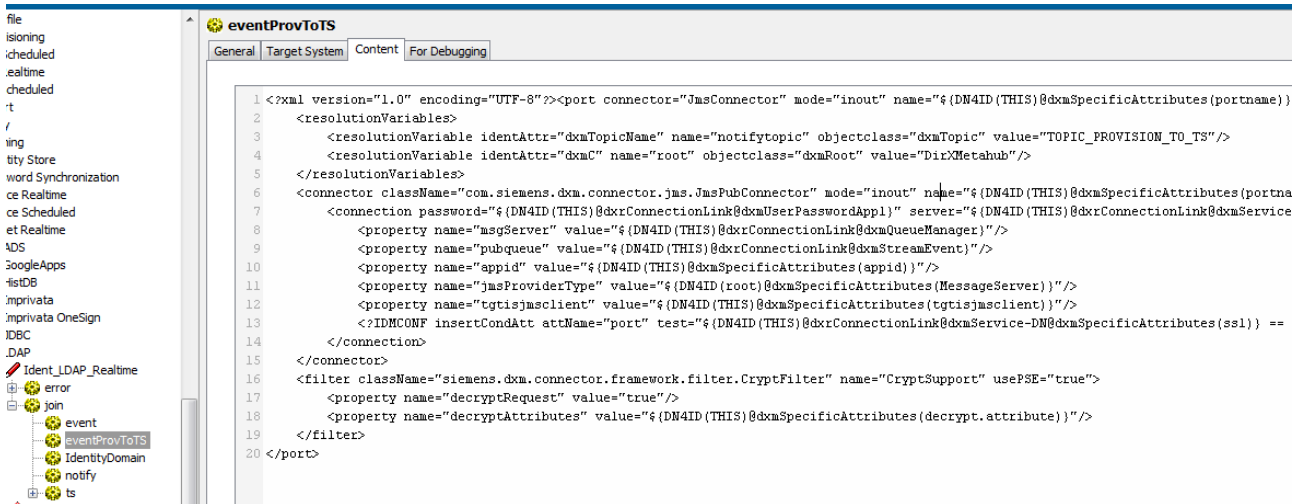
file
isioning
Scheduled
Realtime
cheduled
rt
/
ing
tity Store
word Synchronization
ce Realtime
ce Scheduled
et Realtime
ADS
GoogleApps
HistDB
Imprivata
Imprivata OneSign
JDBC
LDAP
Ident_LDAP_Realtime
error
join
event
eventProvToTS
IdentityDomain
notify
ts

eventProvToTS

General | Target System | Content | For Debugging

1 <?xml version="1.0" encoding="UTF-8"?><port connector="JmsConnector" mode="inout" name="${DN4ID(THIS)@dxmSpecificAttributes(portname)}
2 <resolutionVariables>
3 <resolutionVariable identAttr="dxmTopicName" name="notifytopic" objectclass="dxmTopic" value="TOPIC_PROVISION_TO_TS"/>
4 <resolutionVariable identAttr="dxmC" name="root" objectclass="dxmRoot" value="DirXMetahub"/>
5 </resolutionVariables>
6 <connector className="com.siemens.dxm.connector.jms.JmsPubConnector" mode="inout" name="${DN4ID(THIS)@dxmSpecificAttributes(portna
7 <connection password="${DN4ID(THIS)@dxrConnectionLink@dxmUserPasswordAppl}" server="${DN4ID(THIS)@dxrConnectionLink@dxmService
8 <property name="msgServer" value="${DN4ID(THIS)@dxrConnectionLink@dxmQueueManager}"/>
9 <property name="pubqueue" value="${DN4ID(THIS)@dxrConnectionLink@dxmStreamEvent}"/>
10 <property name="appid" value="${DN4ID(THIS)@dxmSpecificAttributes(appid)}"/>
11 <property name="jmsProviderType" value="${DN4ID(root)@dxmSpecificAttributes(MessageServer)}"/>
12 <property name="tgtisjmsclient" value="${DN4ID(THIS)@dxmSpecificAttributes(tgtisjmsclient)}"/>
13 <?IDMCONF insertCondAtt attName="port" test="${DN4ID(THIS)@dxrConnectionLink@dxmService-DN@dxmSpecificAttributes(ssl)} ==
14 </connection>
15 </connector>
16 <filter className="siemens.dxm.connector.framework.filter.CryptFilter" name="CryptSupport" usePSE="true">
17 <property name="decryptRequest" value="true"/>
18 <property name="decryptAttributes" value="${DN4ID(THIS)@dxmSpecificAttributes(decrypt.attribute)}"/>
19 </filter>
20 </port>